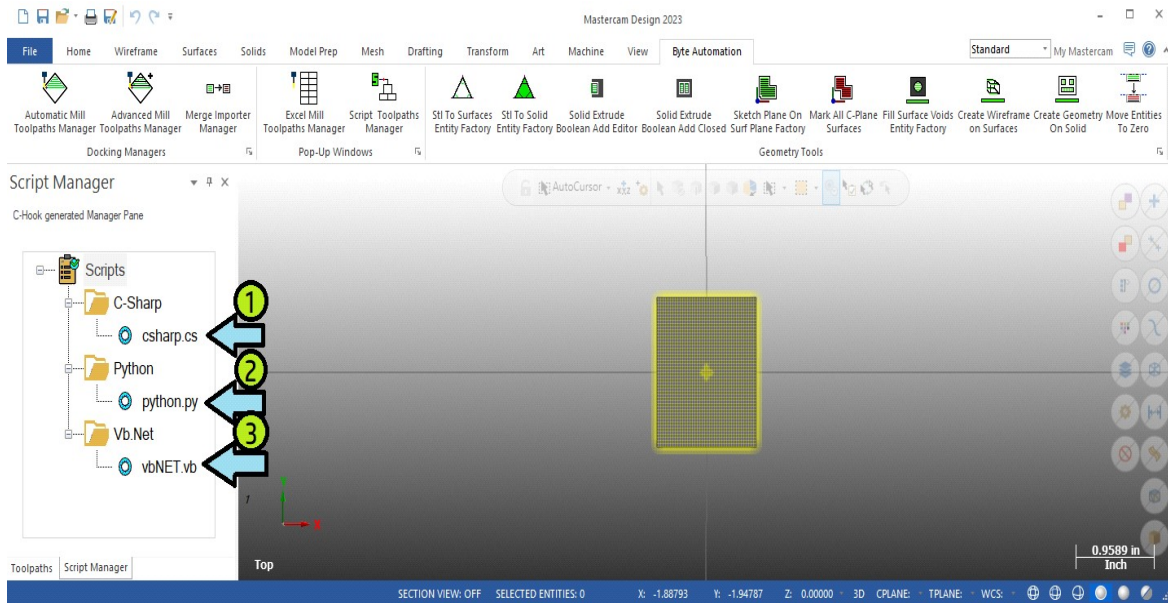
Mastercam Design 2023

File Home Wireframe Surfaces Solids Model Prep Mesh Drafting Transform Art Machine View Byte Automation

Standard My Mastercam

Automatic Mill Toolpaths Manager
Advanced Mill Toolpaths Manager
Merge Importer Manager
Docking Managers

Excel Mill Toolpaths Manager
Script Toolpaths Manager
Pop-Up Windows

Stl To Surfaces Entity Factory
Stl To Solid Entity Factory
Solid Extrude Boolean Add Editor
Solid Extrude Boolean Add Closed
Sketch Plane On Surf Plane Factory
Mark All C-Plane Surfaces
Fill Surface Voids Entity Factory
Create Wireframe on Surfaces
Create Geometry On Solid
Move Entities To Zero
Geometry Tools

Script Manager

C-Hook generated Manager Pane

Scripts
C-Sharp
1
csharp.cs
Python
2
python.py
Vb.Net
3
vbNET.vb

AutoCursor

Top

0.9589 in
Inch

Toolpaths Script Manager

SECTION VIEW: OFF SELECTED ENTITIES: 0 X: -1.88793 Y: -1.94787 Z: 0.00000 3D CPLANE: TPLANE: WCS: